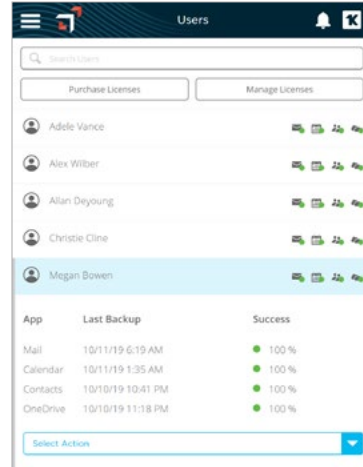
Users

Search Users

Purchase Licenses

Manage Licenses

Adele Vance

Alex Wilber

Allan Deyoung

Christie Cline

Megan Bowen

| App | Last Backup | Success |
|---|---|---|
| Mail | 10/11/19 6:19 AM | 100 % |
| Calendar | 10/11/19 1:35 AM | 100 % |
| Contacts | 10/10/19 10:41 PM | 100 % |
| OneDrive | 10/10/19 11:18 PM | 100 % |

Select Action